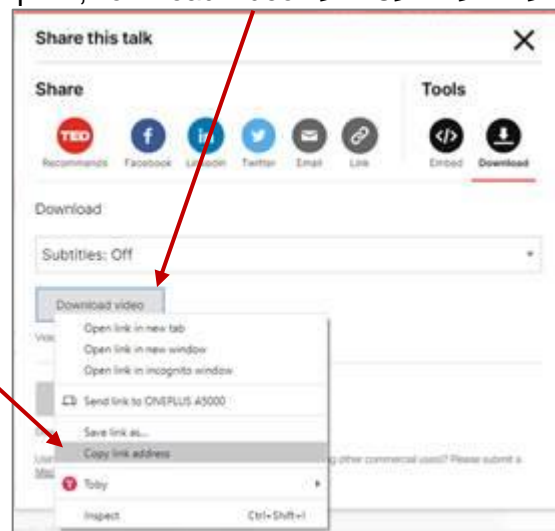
Share this talk

Share

TED
Recommends

Facebook

LinkedIn

Twitter

Email

Link

Tools

Embed

Download

Download

Subtitles: Off

Download video

Open link in new tab
Open link in new window
Open link in incognito window

Send link to ONEPLUS A5000

Save link as...
Copy link address

Toby

Inspect Ctrl+Shift+I

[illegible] other commercial uses? Please submit a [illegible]